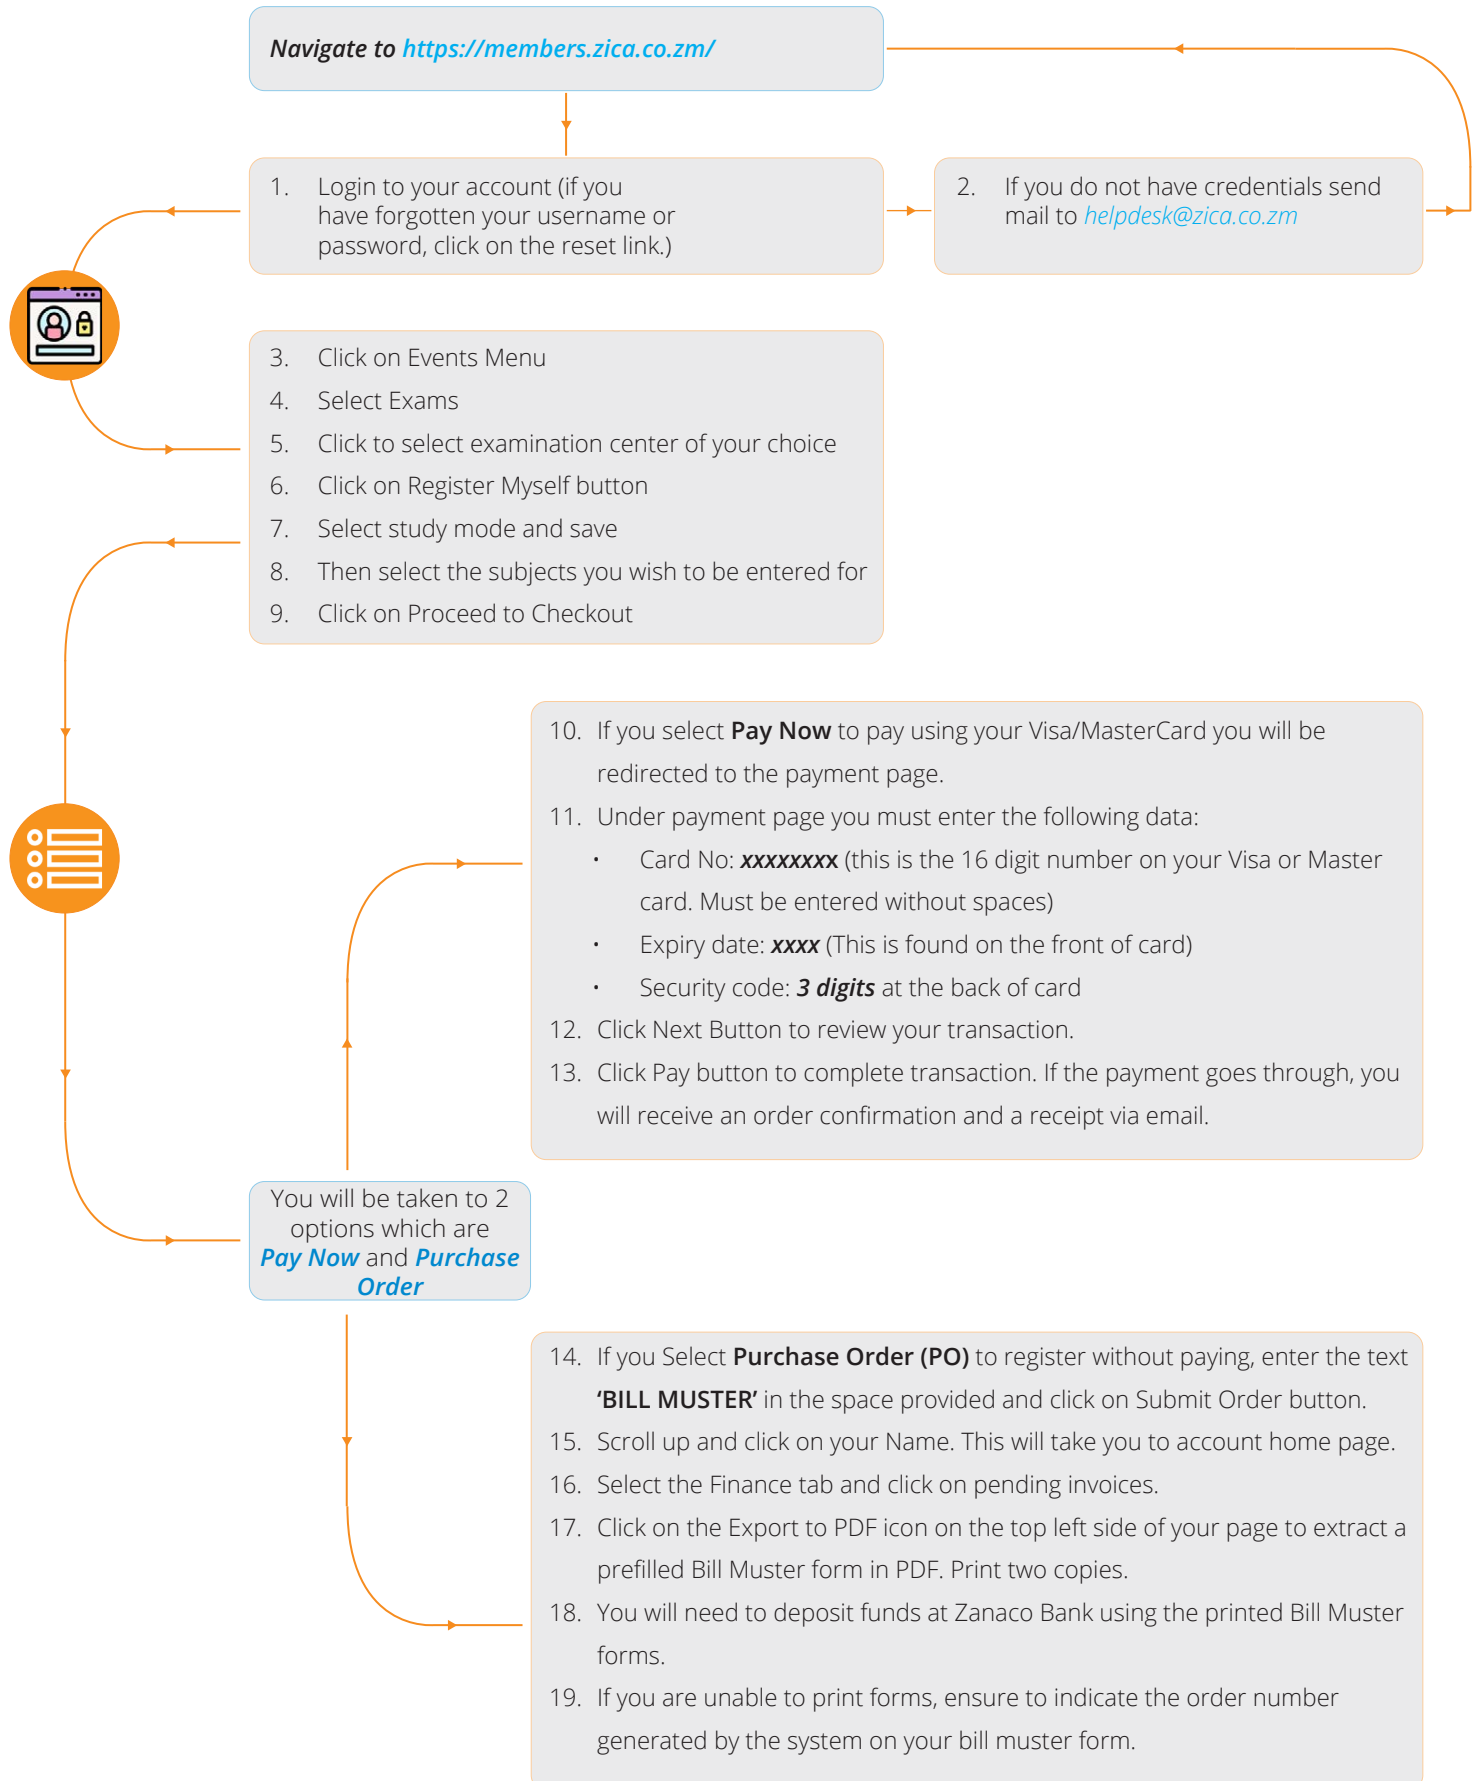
Navigate to https://members.zica.co.zm/

1. Login to your account (if you have forgotten your username or password, click on the reset link.)

2. If you do not have credentials send mail to helpdesk@zica.co.zm

3. Click on Events Menu
4. Select Exams
5. Click to select examination center of your choice
6. Click on Register Myself button
7. Select study mode and save
8. Then select the subjects you wish to be entered for
9. Click on Proceed to Checkout

10. If you select **Pay Now** to pay using your Visa/MasterCard you will be redirected to the payment page.
11. Under payment page you must enter the following data:
• Card No: ***xxxxxxxx*** (this is the 16 digit number on your Visa or Master card. Must be entered without spaces)
• Expiry date: ***xxxx*** (This is found on the front of card)
• Security code: ***3 digits*** at the back of card
12. Click Next Button to review your transaction.
13. Click Pay button to complete transaction. If the payment goes through, you will receive an order confirmation and a receipt via email.

You will be taken to 2 options which are ***Pay Now*** and ***Purchase Order***

14. If you Select **Purchase Order (PO)** to register without paying, enter the text **'BILL MUSTER'** in the space provided and click on Submit Order button.
15. Scroll up and click on your Name. This will take you to account home page.
16. Select the Finance tab and click on pending invoices.
17. Click on the Export to PDF icon on the top left side of your page to extract a prefilled Bill Muster form in PDF. Print two copies.
18. You will need to deposit funds at Zanaco Bank using the printed Bill Muster forms.
19. If you are unable to print forms, ensure to indicate the order number generated by the system on your bill muster form.